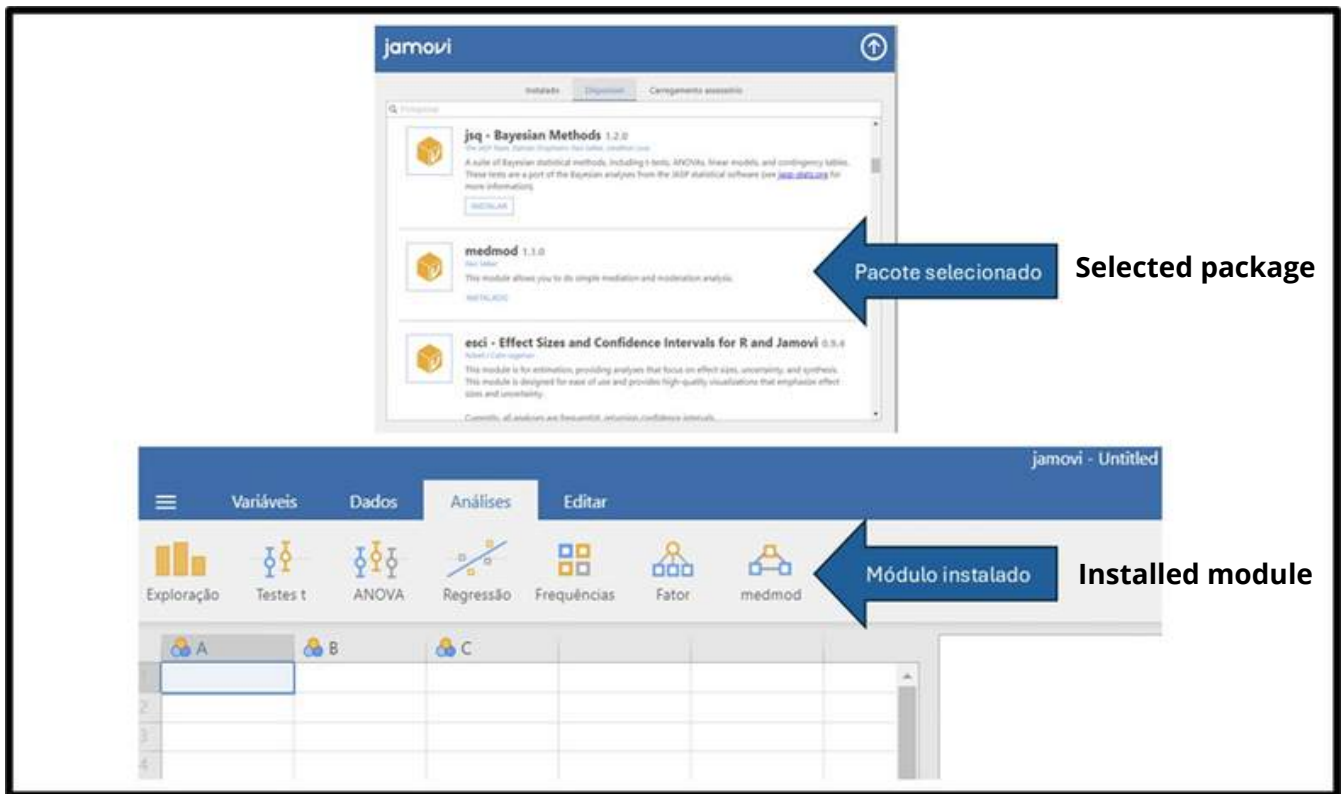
jamovi

Instalado Disponível Carregamento assessório

Pesquisar

jsq - Bayesian Methods 1.2.0

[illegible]

A suite of Bayesian statistical methods, including t-tests, ANOVAs, linear models, and contingency tables. These tests are a port of the Bayesian analyses from the JASP statistical software (see jasp-stats.org for more information).

INSTALAR

medmod 1.1.0

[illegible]

This module allows you to do simple mediation and moderation analysis.

INSTALADO

Pacote selecionado

Selected package

esci - Effect Sizes and Confidence Intervals for R and Jamovi 0.9.4

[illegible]

This module is for estimation, providing analyses that focus on effect sizes, uncertainty, and synthesis. This module is designed for ease of use and provides high-quality visualizations that emphasize effect sizes and uncertainty.

Currently, all analyses are frequentist, returning confidence intervals.

jamovi - Untitled

Variáveis Dados Análises Editar

Exploração Testes t ANOVA Regressão Frequências Fator medmod

Módulo instalado

Installed module

A B C

1
2
3
4